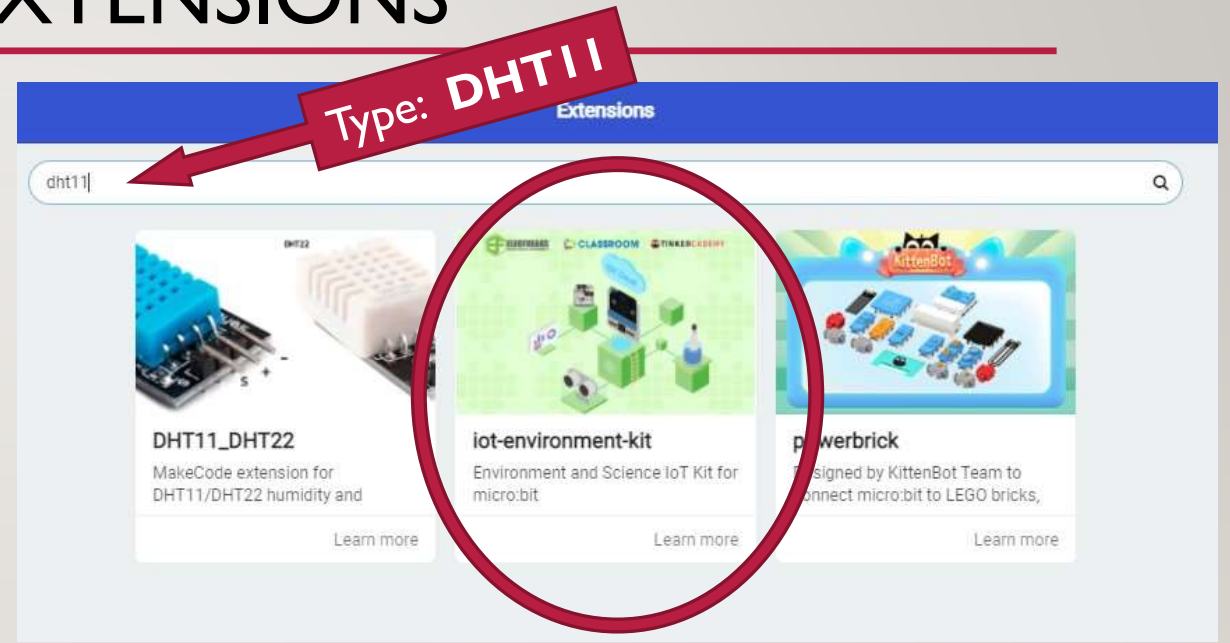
XTENSIONS

Type: DHT11

Extensions

dht11

DHT22

DHT11_DHT22
MakeCode extension for DHT11/DHT22 humidity and

Learn more

ELECFREAKS CLASSROOM TINKERCADEMY

iot-environment-kit
Environment and Science IoT Kit for micro:bit

Learn more

KittenBot

p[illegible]werbrick
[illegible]signed by KittenBot Team to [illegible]onnect micro:bit to LEGO bricks,

Learn more